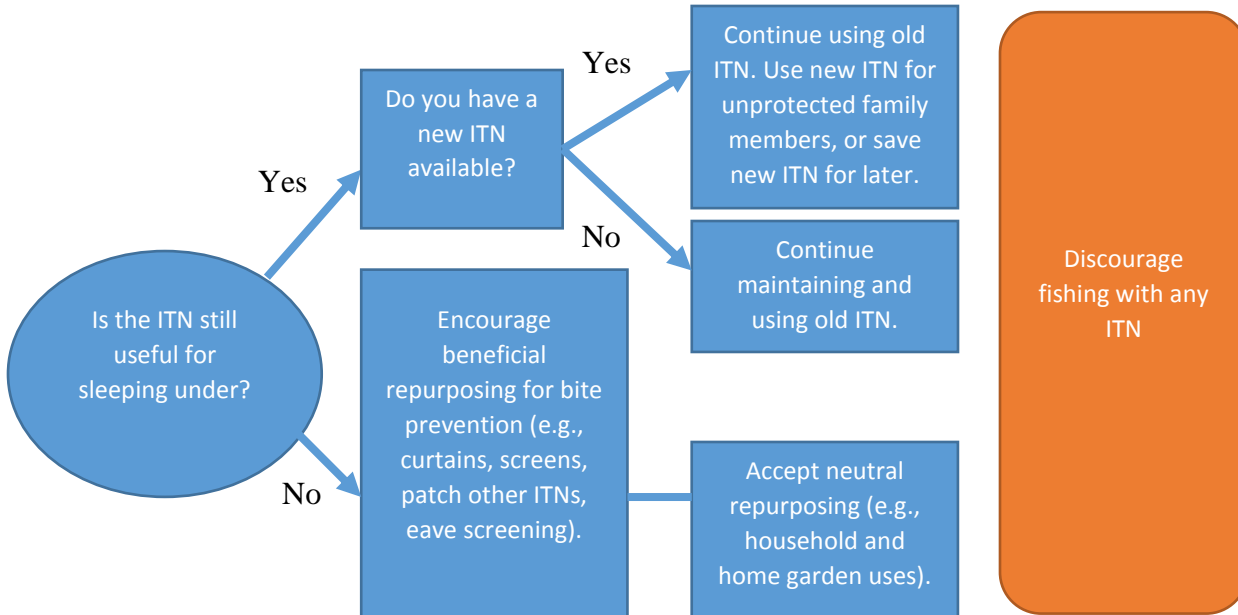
Is the ITN still useful for sleeping under?

Yes

Do you have a new ITN available?

Yes

Continue using old ITN. Use new ITN for unprotected family members, or save new ITN for later.

No

Continue maintaining and using old ITN.

No

Encourage beneficial repurposing for bite prevention (e.g., curtains, screens, patch other ITNs, eave screening).

Accept neutral repurposing (e.g., household and home garden uses).

Discourage fishing with any ITN